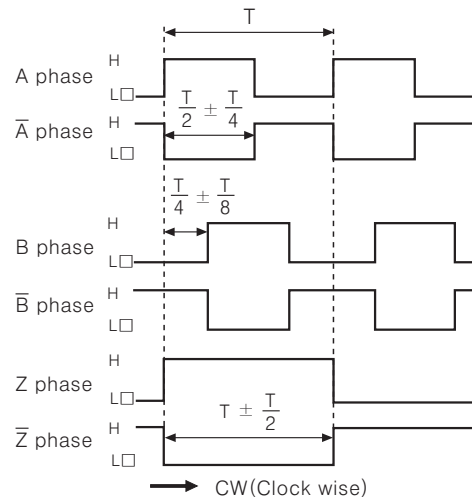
T

A phase H L□

$\frac{T}{2} \pm \frac{T}{4}$

$\overline{A}$ phase H L□

$\frac{T}{4} \pm \frac{T}{8}$

B phase H L□

$\overline{B}$ phase H L□

Z phase H L□

$T \pm \frac{T}{2}$

$\overline{Z}$ phase H L□

CW(Clock wise)